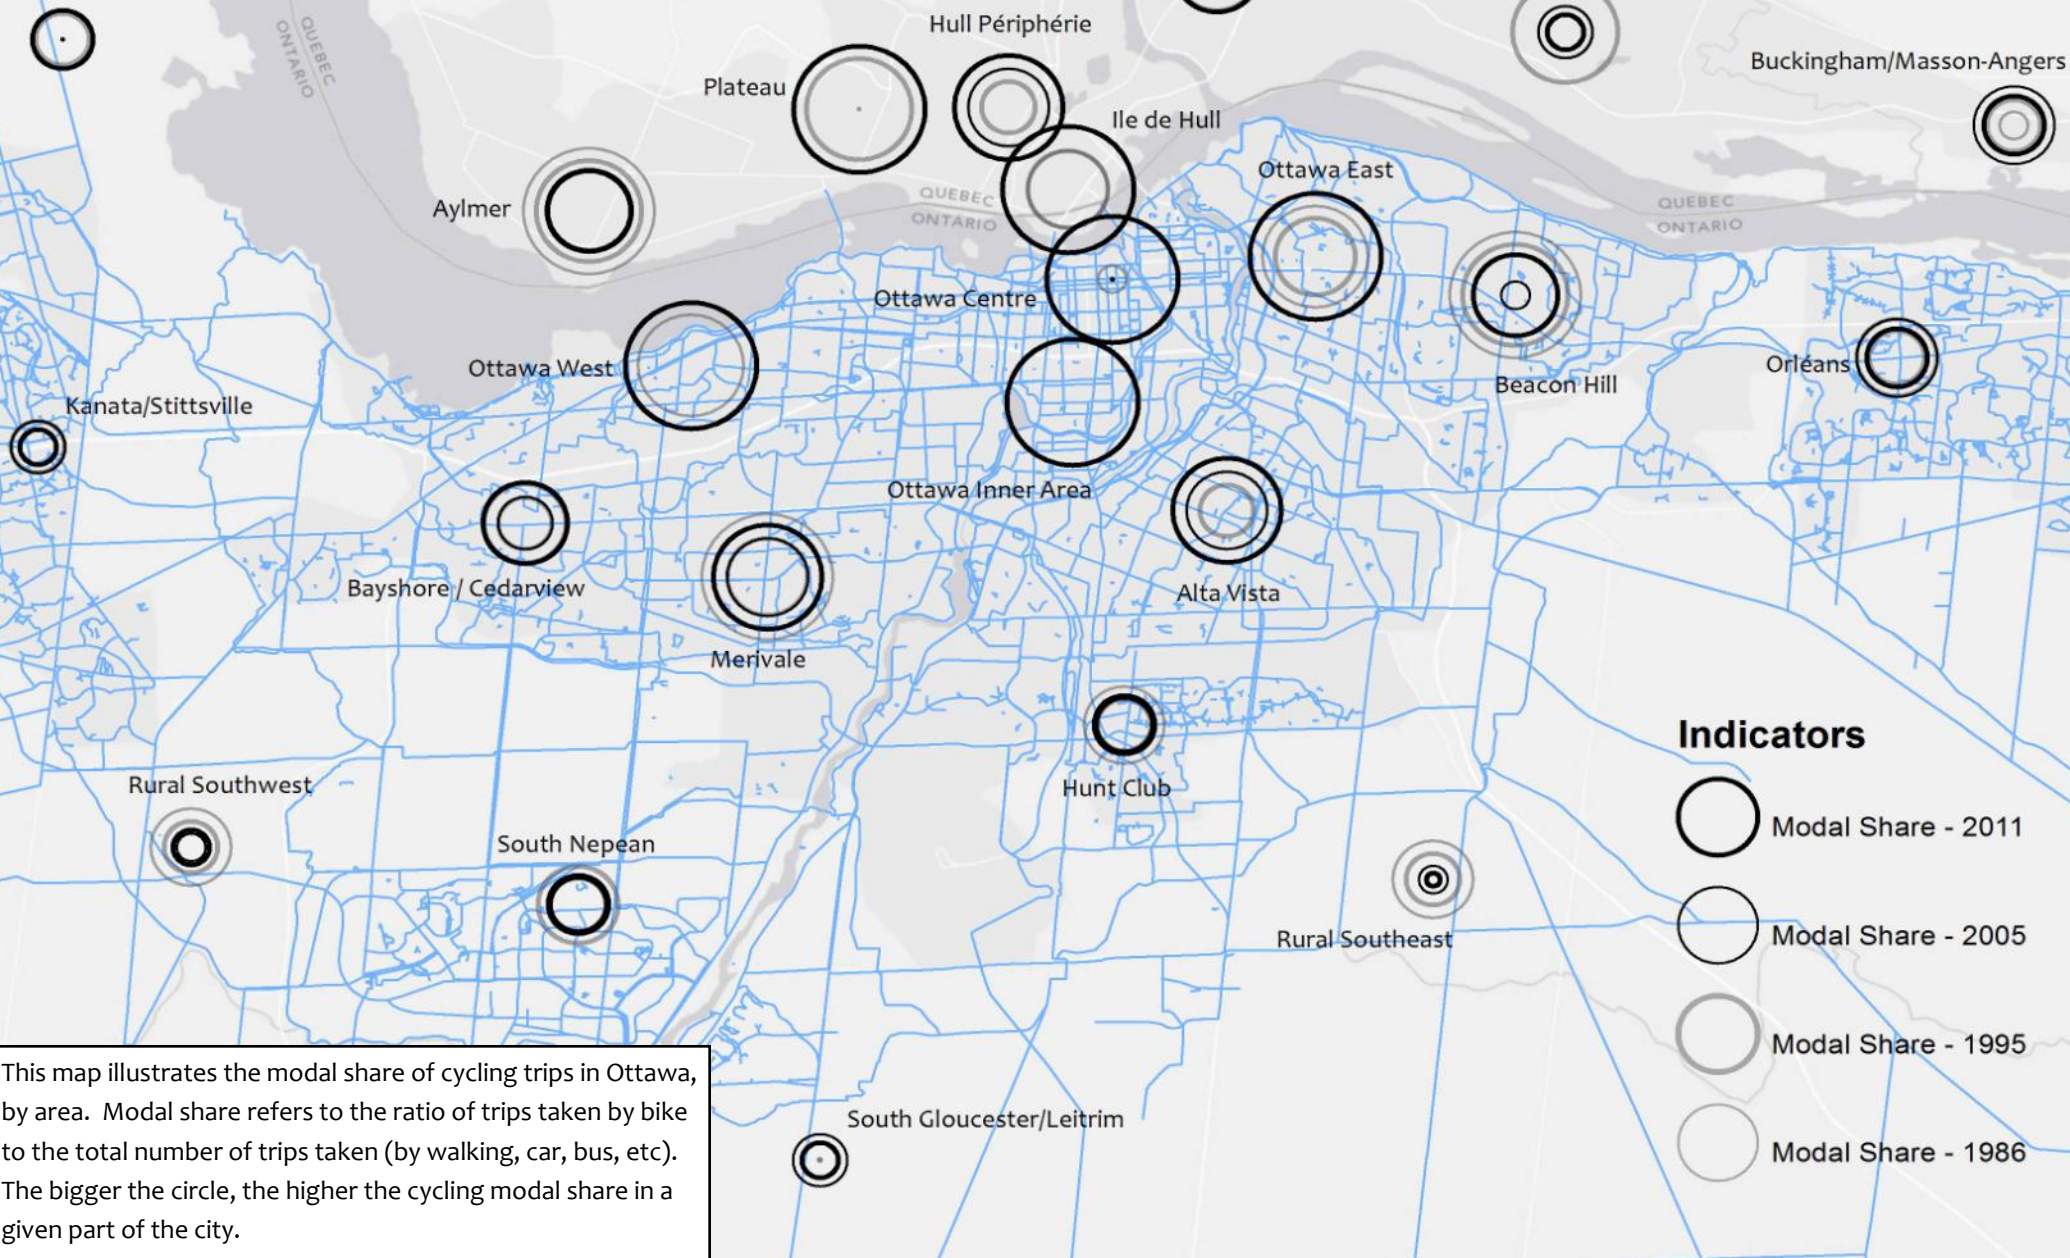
QUEBEC
ONTARIO

Hull Périphérie

Buckingham/Masson-Angers

Plateau

Ile de Hull

Aylmer

QUEBEC
ONTARIO

Ottawa East

QUEBEC
ONTARIO

Ottawa Centre

Beacon Hill

Orléans

Ottawa West

Kanata/Stittsville

Ottawa Inner Area

Alta Vista

Bayshore / Cedarview

Merivale

Hunt Club

Indicators

Rural Southwest

Modal Share - 2011

South Nepean

Rural Southeast

Modal Share - 2005

Modal Share - 1995

South Gloucester/Leitrim

Modal Share - 1986

This map illustrates the modal share of cycling trips in Ottawa, by area. Modal share refers to the ratio of trips taken by bike to the total number of trips taken (by walking, car, bus, etc). The bigger the circle, the higher the cycling modal share in a given part of the city.